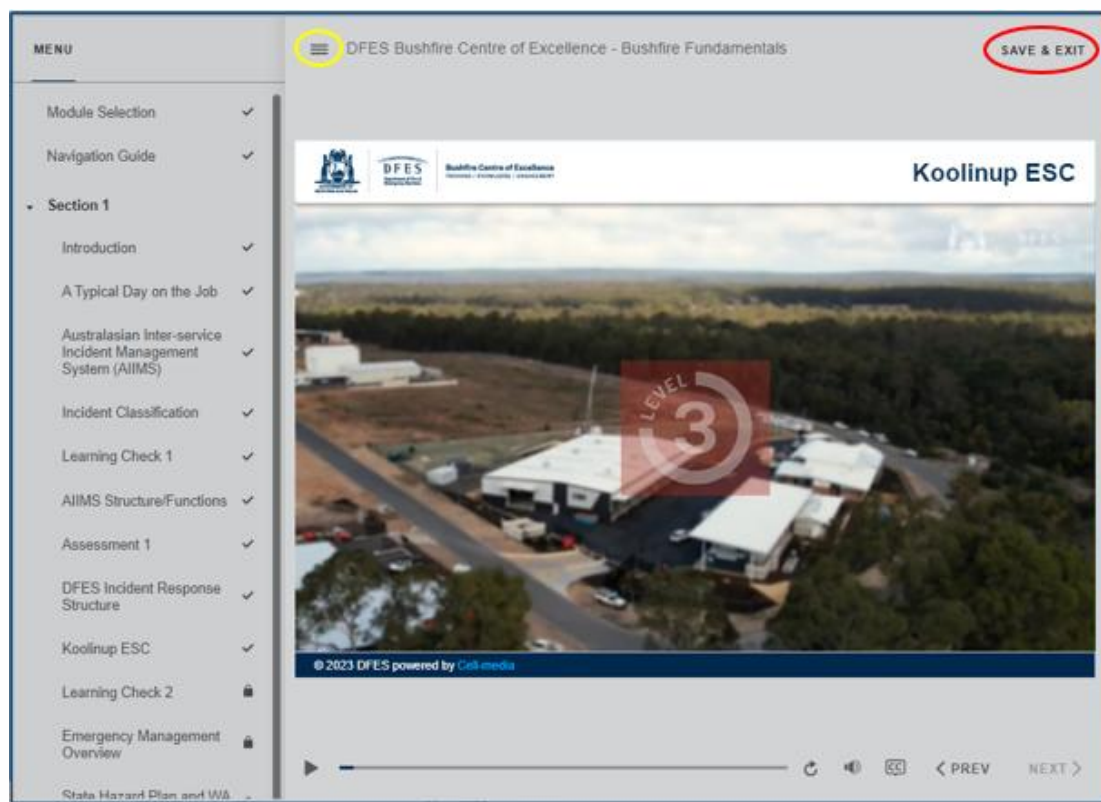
MENU

Module Selection ✓

Navigation Guide ✓

Section 1

Introduction ✓

A Typical Day on the Job ✓

Australasian Inter-service Incident Management System (AIIMS) ✓

Incident Classification ✓

Learning Check 1 ✓

AIIMS Structure/Functions ✓

Assessment 1 ✓

DFES Incident Response Structure ✓

Koolinup ESC ✓

Learning Check 2

Emergency Management Overview

State Hazard Plan and WA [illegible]

DFES Bushfire Centre of Excellence - Bushfire Fundamentals

SAVE & EXIT

DFES

Bushfire Centre of Excellence

Koolinup ESC

LEVEL 3

© 2023 DFES powered by Cell-media

< PREV

NEXT >